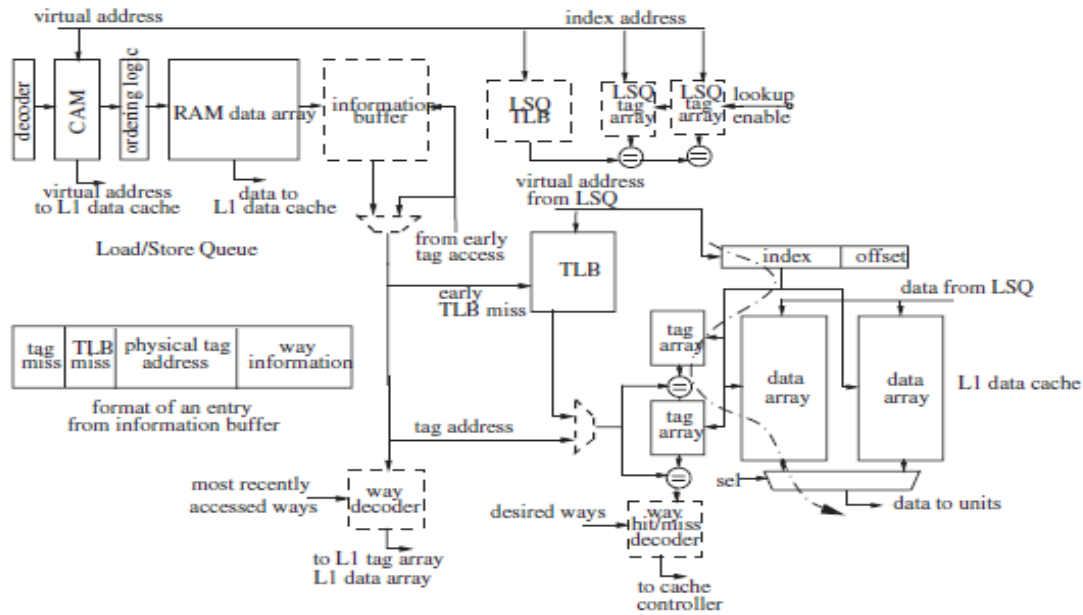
virtual address

index address

decoder

CAM

ordering logic

RAM data array

information buffer

LSQ TLB

LSQ tag array

LSQ tag array

lookup enable

virtual address to L1 data cache

data to L1 data cache

virtual address from LSQ

from early tag access

Load/Store Queue

TLB

index

offset

early TLB miss

data from LSQ

| tag miss | TLB miss | physical tag address | way information |
|---|---|---|---|

format of an entry from information buffer

tag array

data array

data array

L1 data cache

tag address

tag array

sel

data to units

most recently accessed ways

way decoder

desired ways

way hit/miss decoder

to L1 tag array L1 data array

to cache controller